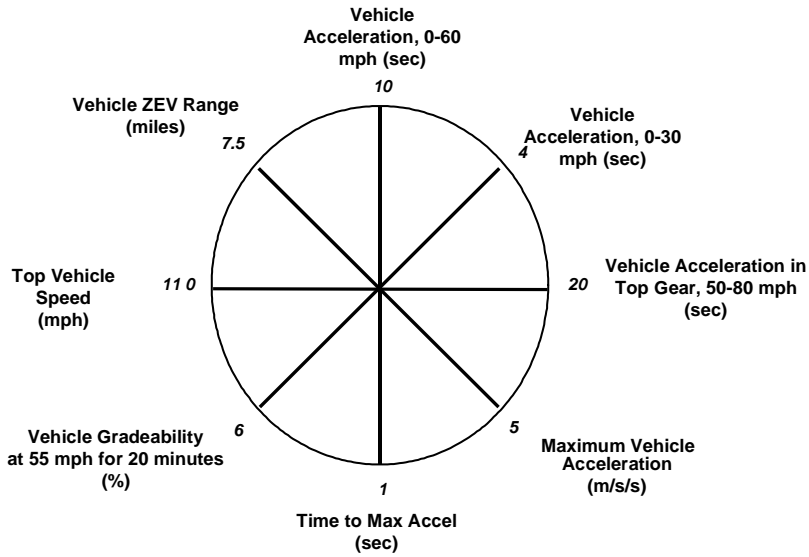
Vehicle Acceleration, 0-60 mph (sec)

10

Vehicle ZEV Range (miles)

7.5

Vehicle Acceleration, 0-30 mph (sec)

4

Top Vehicle Speed (mph)

11 0

20

Vehicle Acceleration in Top Gear, 50-80 mph (sec)

Vehicle Gradeability at 55 mph for 20 minutes (%)

6

5

Maximum Vehicle Acceleration (m/s/s)

1

Time to Max Accel (sec)